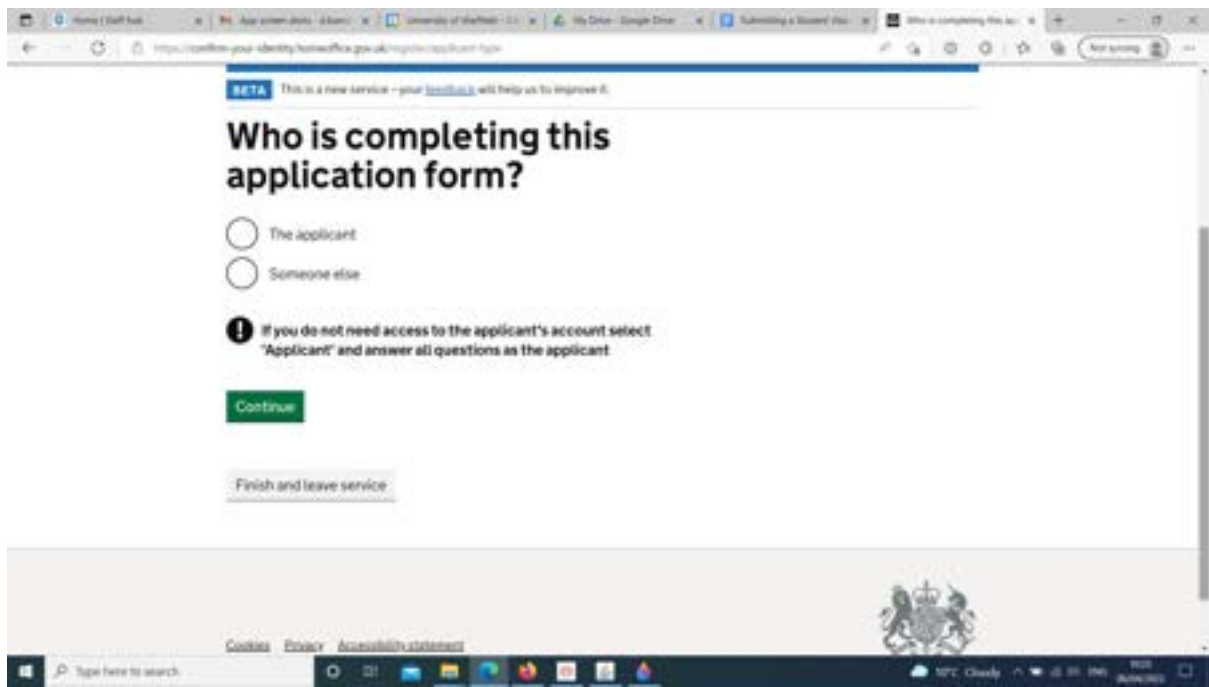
Home | Staff hub | App screen shots | University of Sheffield | My Drive - Google Drive | Submitting a Student Visa | Who is completing this ap

https://confirm-your-identity.homeoffice.gov.uk/register/applicant-type

Not syncing

BETA This is a new service – your feedback will help us to improve it.

Who is completing this application form?

The applicant

Someone else

If you do not need access to the applicant's account select 'Applicant' and answer all questions as the applicant

Continue

Finish and leave service

Cookies Privacy Accessibility statement

Type here to search

10°C Cloudy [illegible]